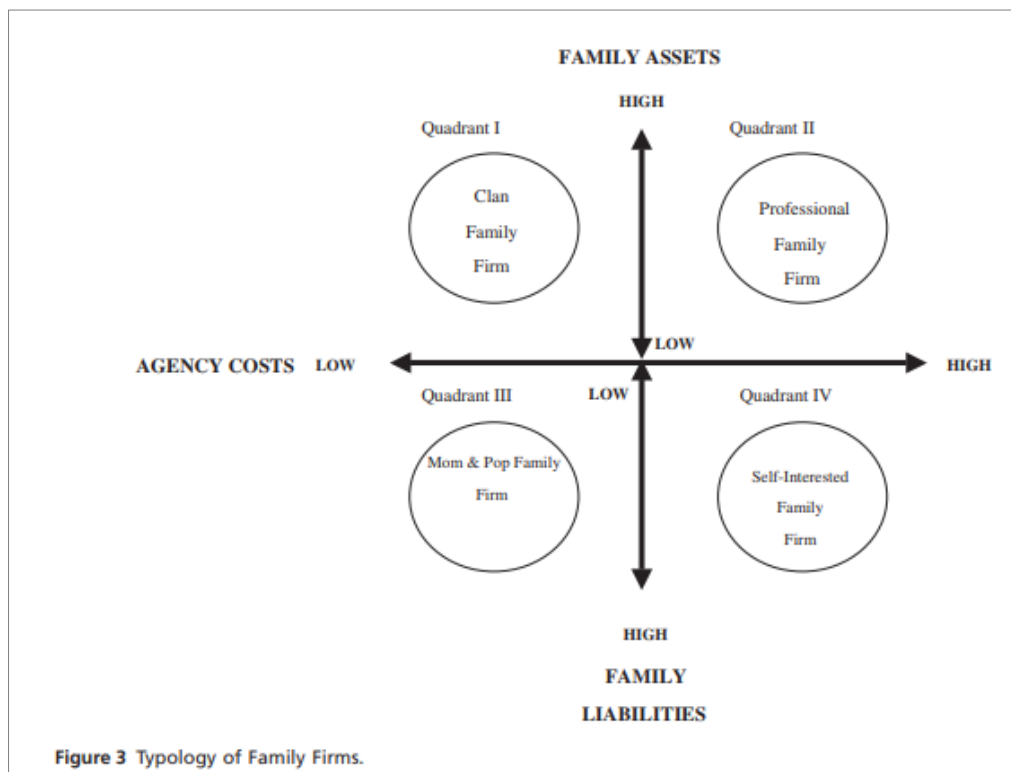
FAMILY ASSETS

HIGH

Quadrant I

Clan Family Firm

Quadrant II

Professional Family Firm

LOW

AGENCY COSTS LOW

HIGH

Quadrant III

LOW

Quadrant IV

Mom & Pop Family Firm

Self-Interested Family Firm

HIGH

FAMILY LIABILITIES

Figure 3 Typology of Family Firms.